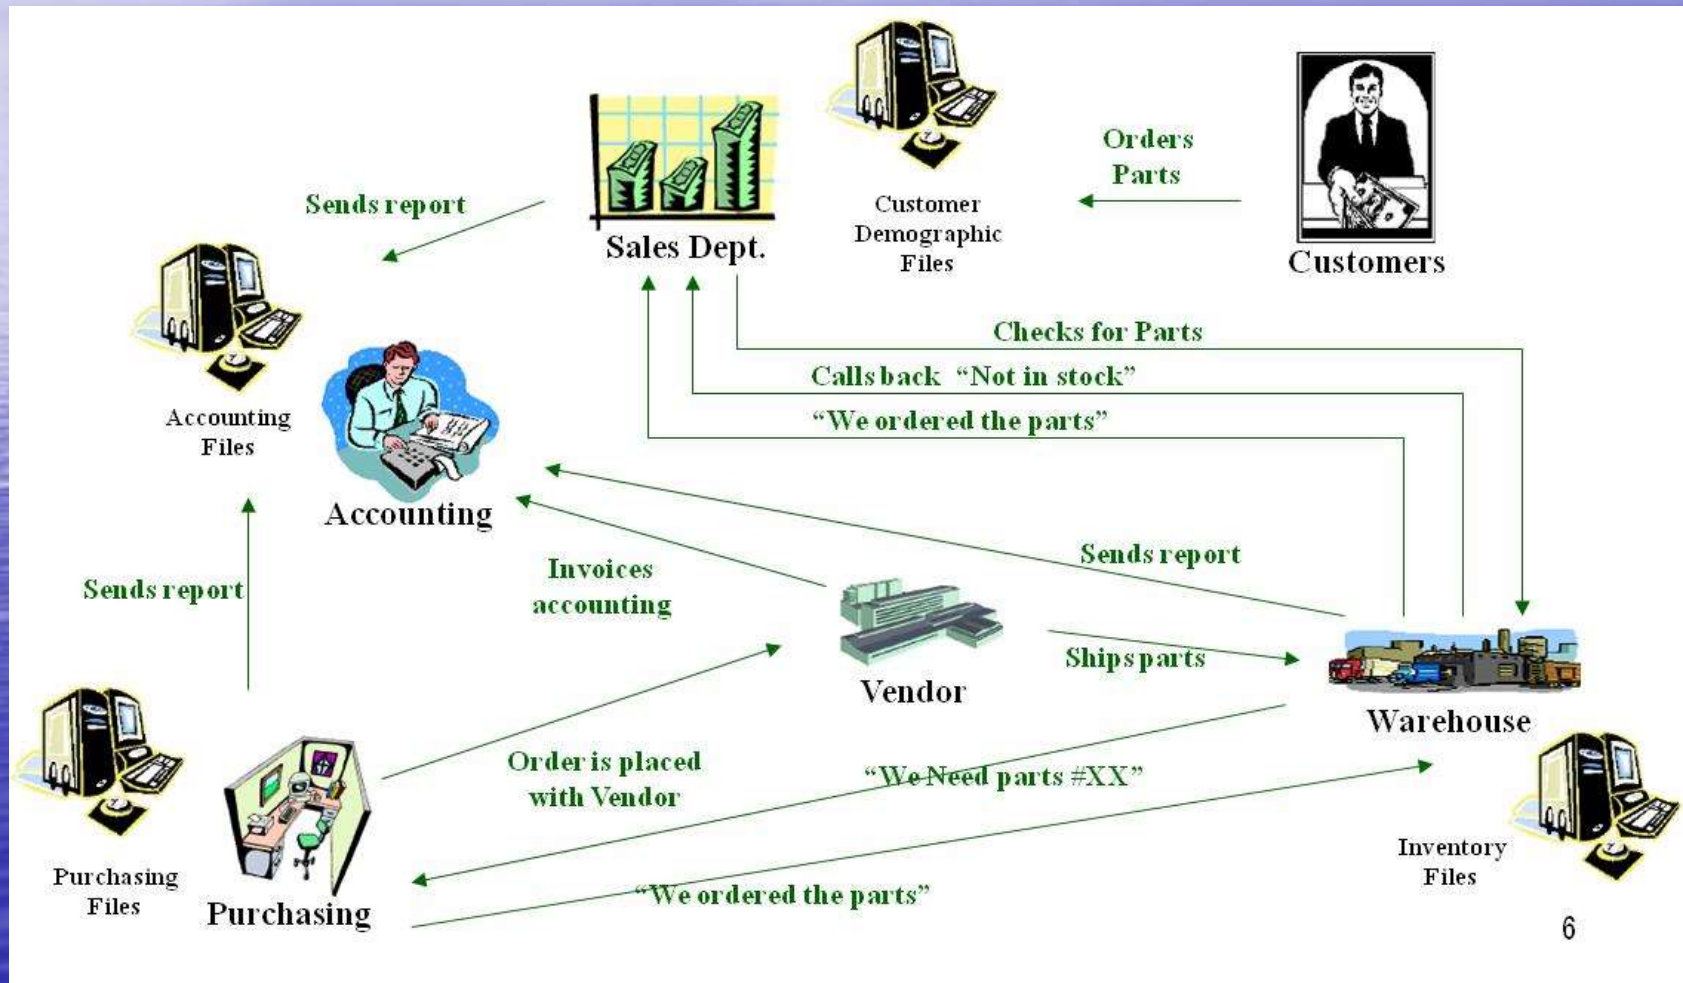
Sales Dept.

Customer Demographic Files

Orders Parts

Customers

Sends report

Accounting Files

Accounting

Checks for Parts

Calls back "Not in stock"

"We ordered the parts"

Sends report

Invoices accounting

Sends report

Vendor

Ships parts

Warehouse

Order is placed with Vendor

"We Need parts #XX"

Purchasing Files

Purchasing

"We ordered the parts"

Inventory Files

6